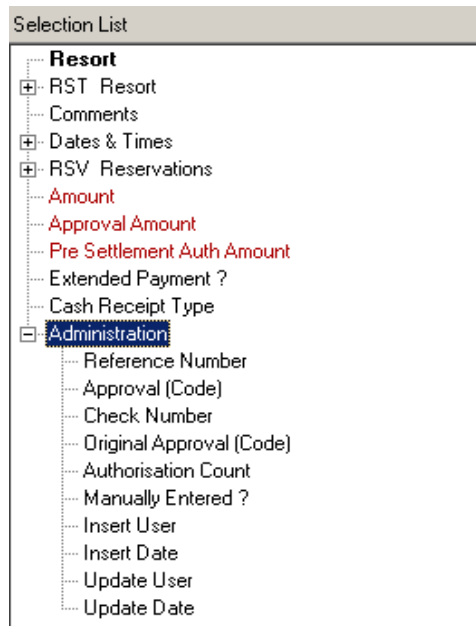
Selection List

Resort
RST Resort
Comments
Dates & Times
RSV Reservations
Amount
Approval Amount
Pre Settlement Auth Amount
Extended Payment ?
Cash Receipt Type
Administration
Reference Number
Approval (Code)
Check Number
Original Approval (Code)
Authorisation Count
Manually Entered ?
Insert User
Insert Date
Update User
Update Date